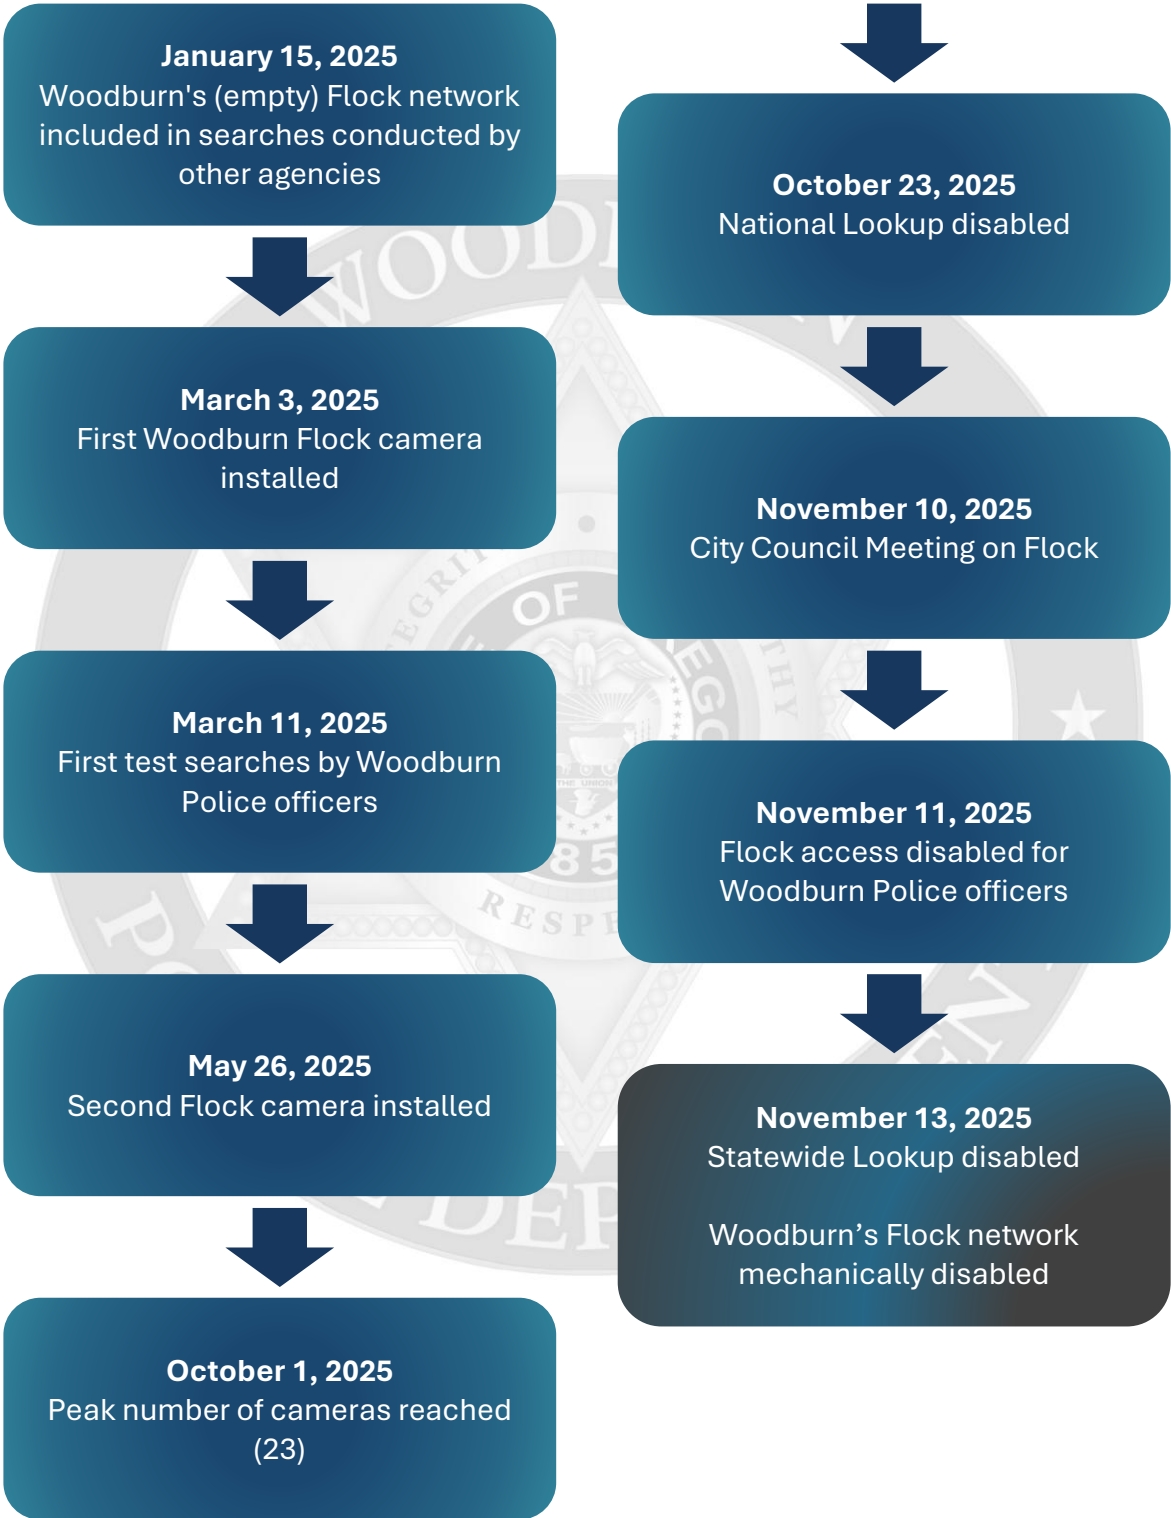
**January 15, 2025**
Woodburn's (empty) Flock network included in searches conducted by other agencies

**March 3, 2025**
First Woodburn Flock camera installed

**March 11, 2025**
First test searches by Woodburn Police officers

**May 26, 2025**
Second Flock camera installed

**October 1, 2025**
Peak number of cameras reached (23)

**October 23, 2025**
National Lookup disabled

**November 10, 2025**
City Council Meeting on Flock

**November 11, 2025**
Flock access disabled for Woodburn Police officers

**November 13, 2025**
Statewide Lookup disabled

Woodburn’s Flock network mechanically disabled